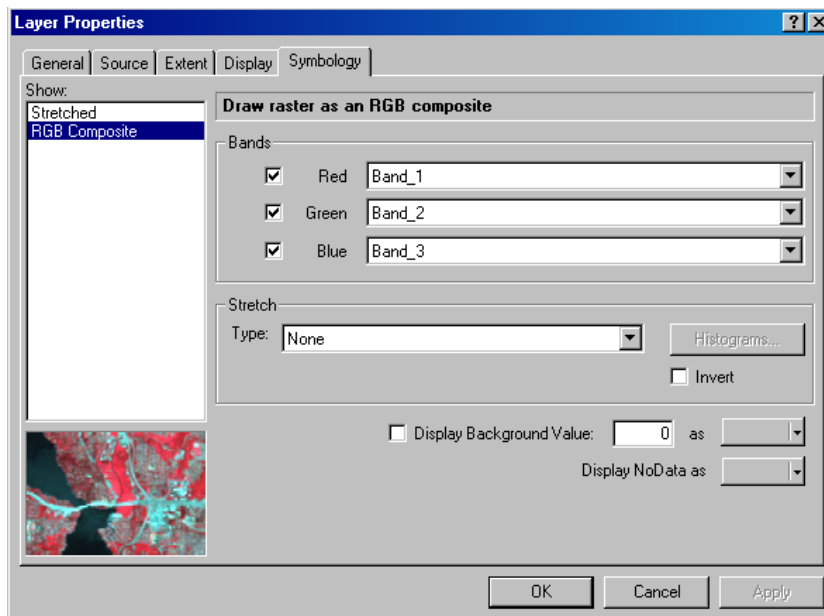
Layer Properties

?
X

General
Source
Extent
Display
Symbology

Show:
Stretched
RGB Composite

Draw raster as an RGB composite

Bands
Red
Band_1
Green
Band_2
Blue
Band_3

Stretch
Type:
None
Histograms...
Invert

Display Background Value:
0
as

Display NoData as

OK
Cancel
Apply